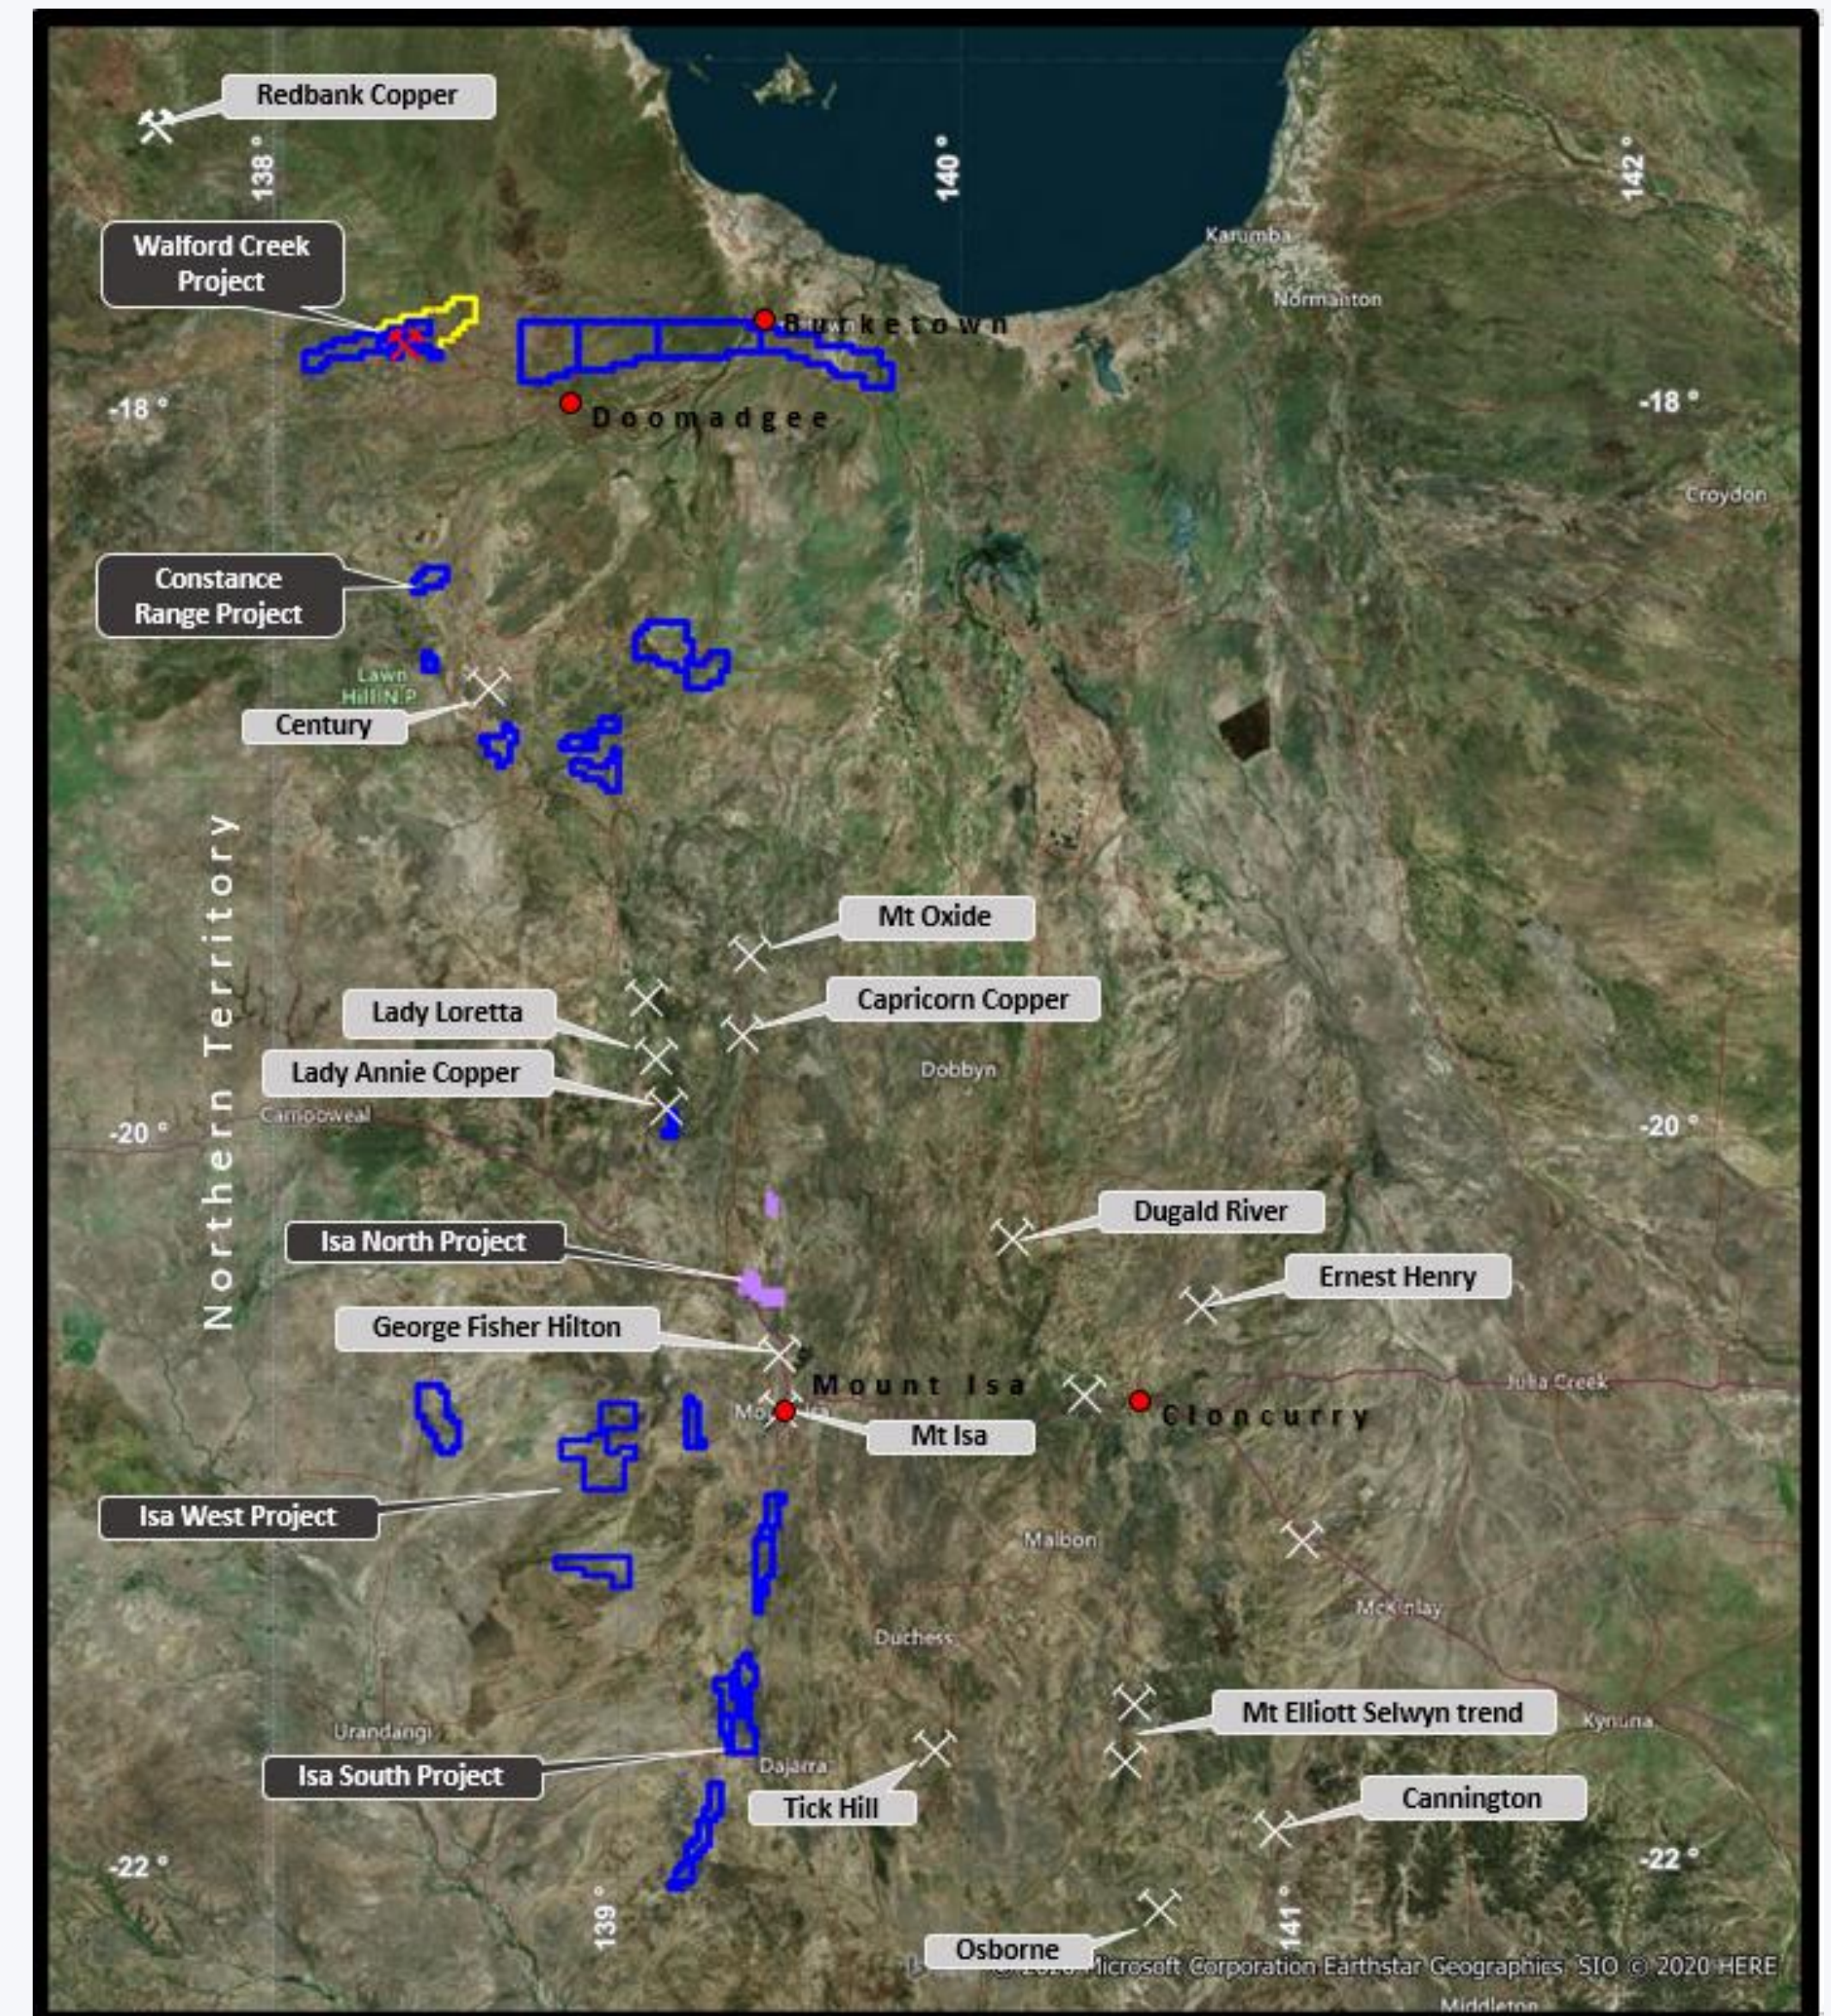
Redbank Copper

138 °

140 °

142 °

Walford Creek Project

Karumba

Normanton

Burketown

Doomadgee

-18 °

-18 °

Croydon

Constance Range Project

Lawn Hill N.P

Century

Northern Territory

Mt Oxide

Lady Loretta

Capricorn Copper

Lady Annie Copper

Dobbyn

Camooweal

-20 °

-20 °

Dugald River

Isa North Project

Ernest Henry

George Fisher Hilton

Mount Isa

Cloncurry

Julia Creek

Mt Isa

Isa West Project

Malbon

McKinlay

Duchess

Mt Elliott Selwyn trend

Kynuna

Urandangi

Isa South Project

Dajarra

Tick Hill

Cannington

-22 °

-22 °

139 °

141 °

Osborne

© 2020 Microsoft Corporation Earthstar Geographics SIO © 2020 HERE

Middleton